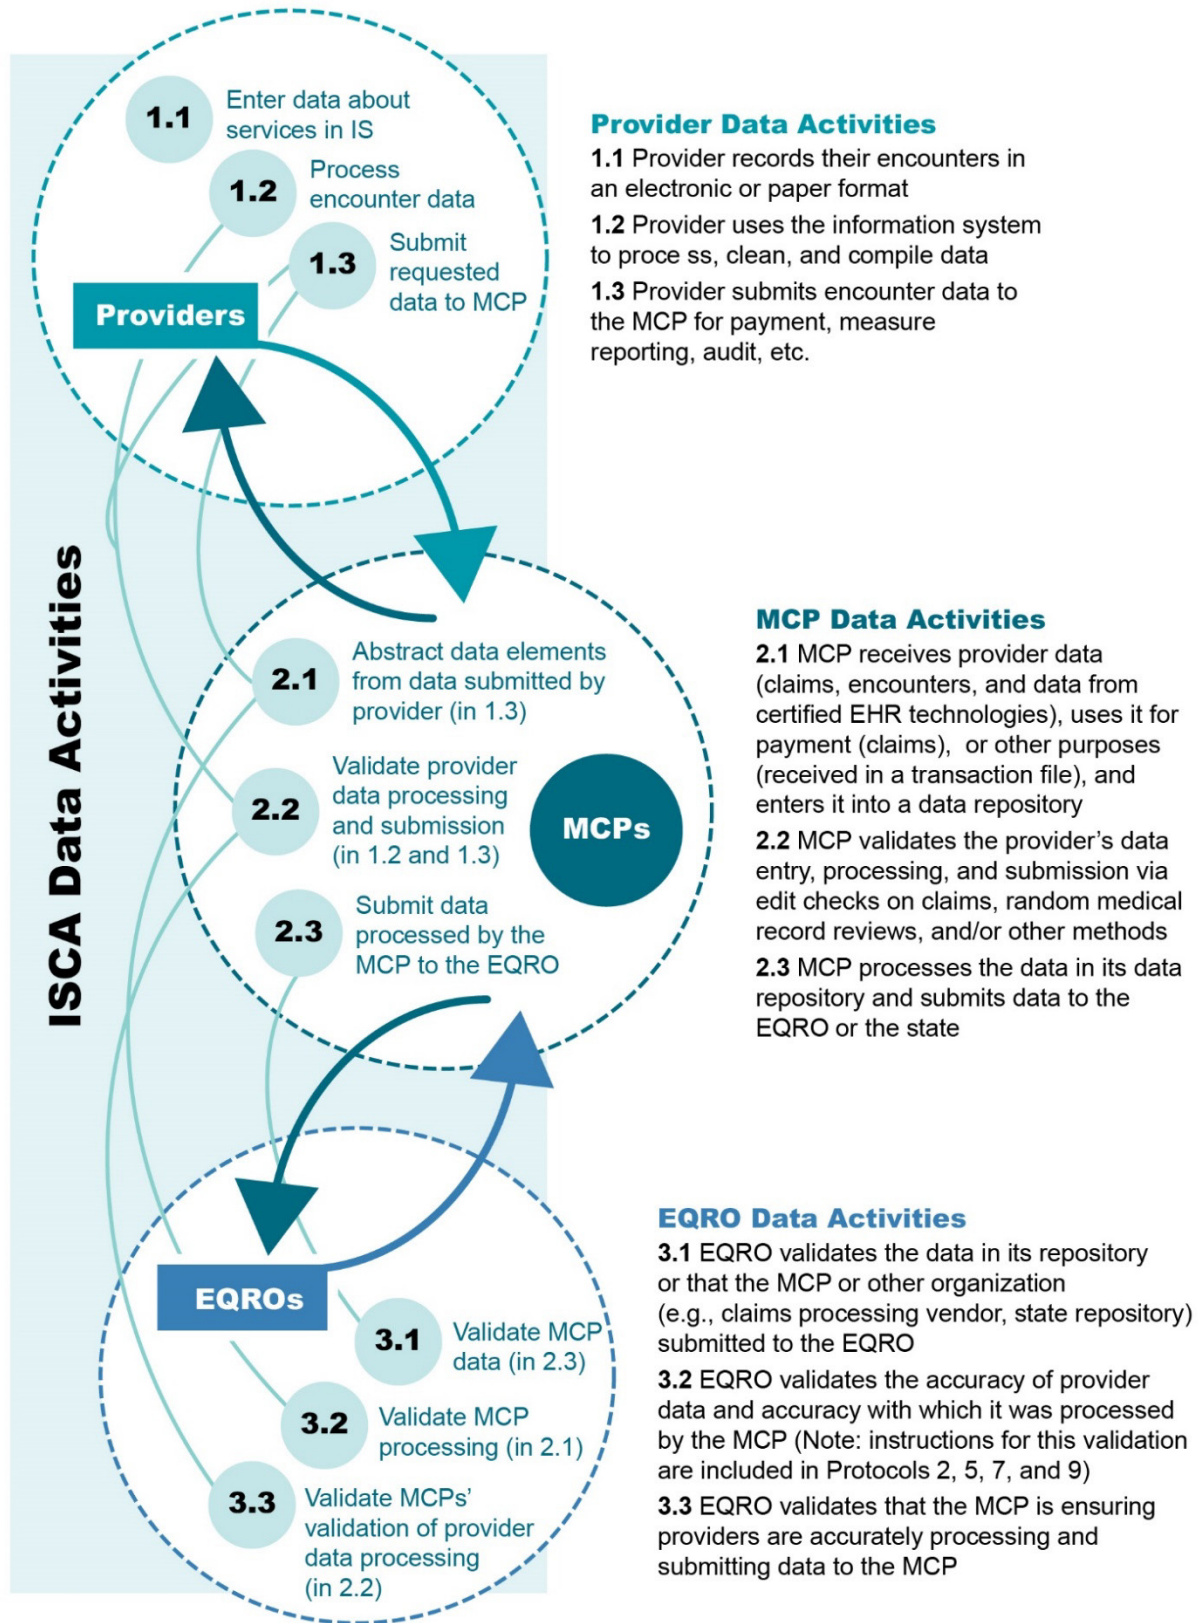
ISCA Data Activities

1.1 Enter data about services in IS

1.2 Process encounter data

1.3 Submit requested data to MCP

Providers

Provider Data Activities

1.1 Provider records their encounters in an electronic or paper format

1.2 Provider uses the information system to proce ss, clean, and compile data

1.3 Provider submits encounter data to the MCP for payment, measure reporting, audit, etc.

2.1 Abstract data elements from data submitted by provider (in 1.3)

2.2 Validate provider data processing and submission (in 1.2 and 1.3)

MCPs

2.3 Submit data processed by the MCP to the EQRO

MCP Data Activities

2.1 MCP receives provider data (claims, encounters, and data from certified EHR technologies), uses it for payment (claims), or other purposes (received in a transaction file), and enters it into a data repository

2.2 MCP validates the provider's data entry, processing, and submission via edit checks on claims, random medical record reviews, and/or other methods

2.3 MCP processes the data in its data repository and submits data to the EQRO or the state

EQROs

3.1 Validate MCP data (in 2.3)

3.2 Validate MCP processing (in 2.1)

3.3 Validate MCPs' validation of provider data processing (in 2.2)

EQRO Data Activities

3.1 EQRO validates the data in its repository or that the MCP or other organization (e.g., claims processing vendor, state repository) submitted to the EQRO

3.2 EQRO validates the accuracy of provider data and accuracy with which it was processed by the MCP (Note: instructions for this validation are included in Protocols 2, 5, 7, and 9)

3.3 EQRO validates that the MCP is ensuring providers are accurately processing and submitting data to the MCP